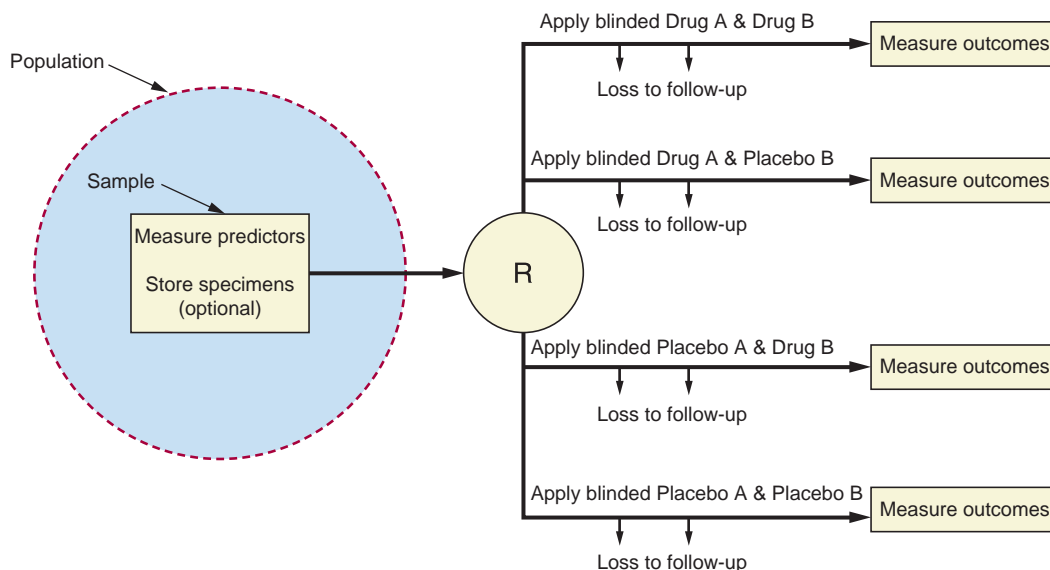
Population

Sample

Measure predictors

Store specimens (optional)

R

Apply blinded Drug A & Drug B

Loss to follow-up

Measure outcomes

Apply blinded Drug A & Placebo B

Loss to follow-up

Measure outcomes

Apply blinded Placebo A & Drug B

Loss to follow-up

Measure outcomes

Apply blinded Placebo A & Placebo B

Loss to follow-up

Measure outcomes